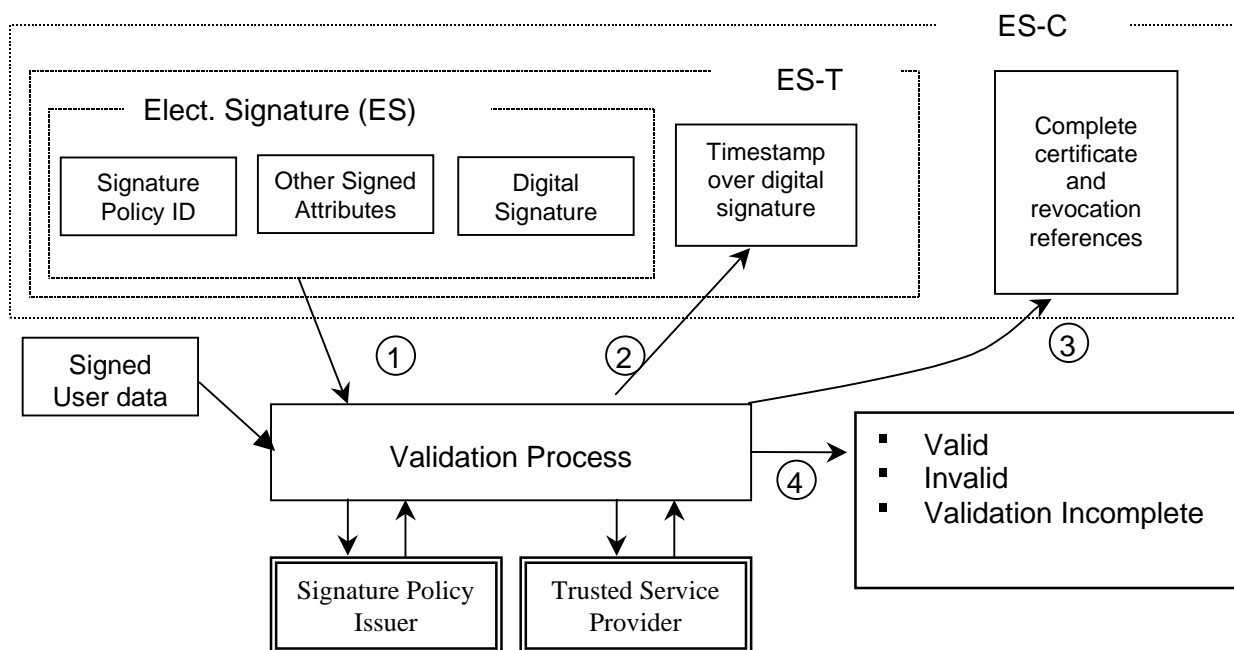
ES-C

ES-T

Elect. Signature (ES)

Signature Policy ID

Other Signed Attributes

Digital Signature

Timestamp over digital signature

Complete certificate and revocation references

Signed User data

1

2

3

Validation Process

4

- Valid
- Invalid
- Validation Incomplete

Signature Policy Issuer

Trusted Service Provider